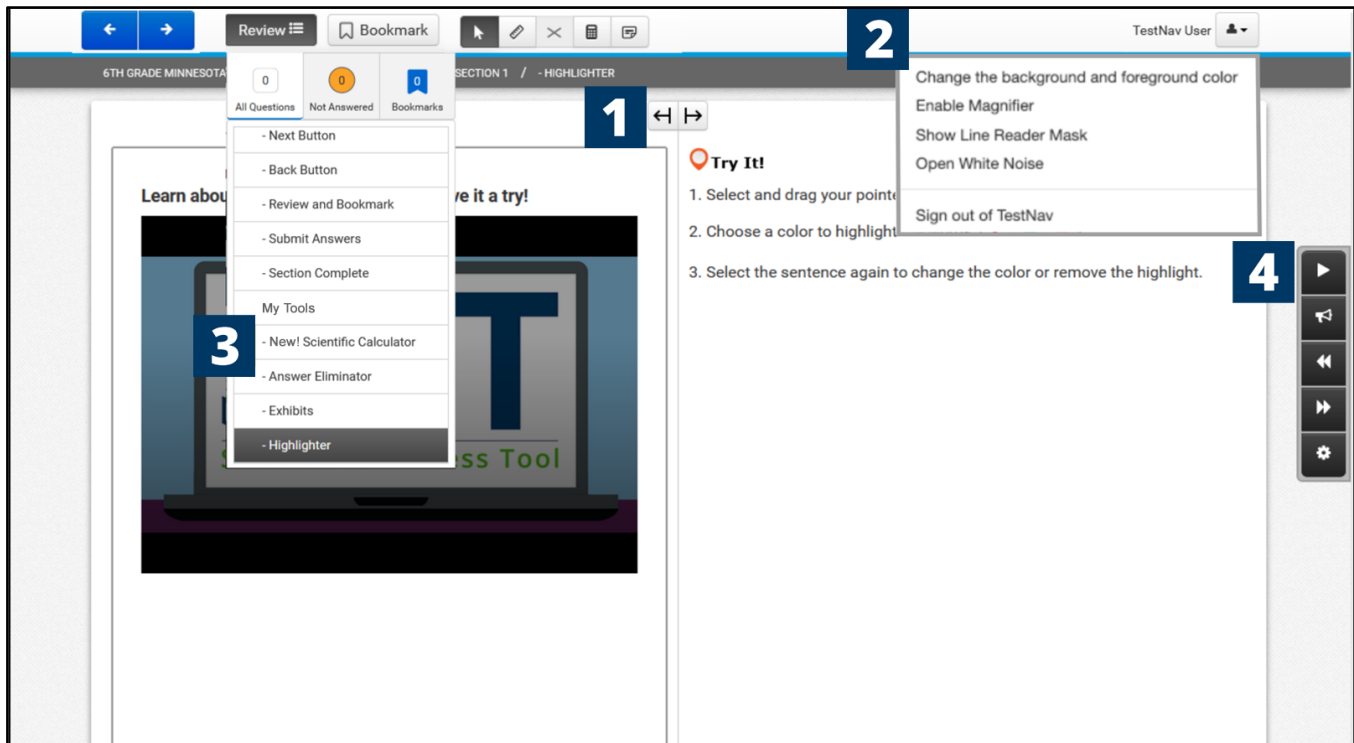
Review Bookmark

TestNav User

2

6TH GRADE MINNESOTA SECTION 1 / - HIGHLIGHTER

0 All Questions
0 Not Answered
0 Bookmarks

- Next Button
- Back Button
- Review and Bookmark
- Submit Answers
- Section Complete
My Tools
- New! Scientific Calculator
- Answer Eliminator
- Exhibits
- Highlighter

3

1

Learn abou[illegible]ve it a try!

T

ss Tool

Change the background and foreground color
Enable Magnifier
Show Line Reader Mask
Open White Noise

Sign out of TestNav

Try It!

1. Select and drag your pointe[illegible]

2. Choose a color to highlight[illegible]

3. Select the sentence again to change the color or remove the highlight.

4